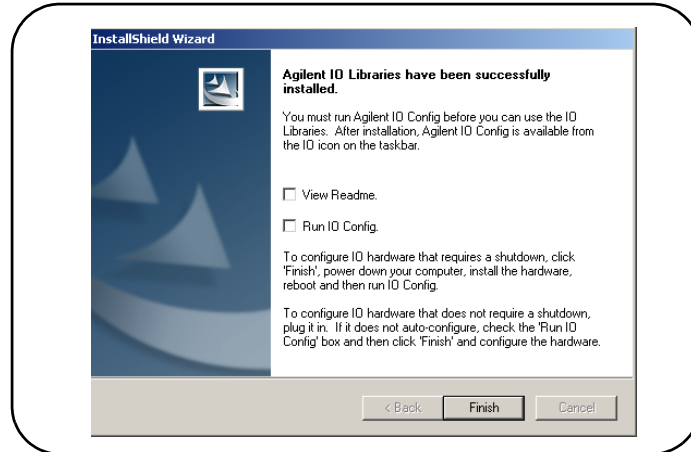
InstallShield Wizard

Agilent IO Libraries have been successfully installed.

You must run Agilent IO Config before you can use the IO Libraries. After installation, Agilent IO Config is available from the IO icon on the taskbar.

☐ View Readme.

☐ Run IO Config.

To configure IO hardware that requires a shutdown, click 'Finish', power down your computer, install the hardware, reboot and then run IO Config.

To configure IO hardware that does not require a shutdown, plug it in. If it does not auto-configure, check the 'Run IO Config' box and then click 'Finish' and configure the hardware.

< Back | Finish | Cancel